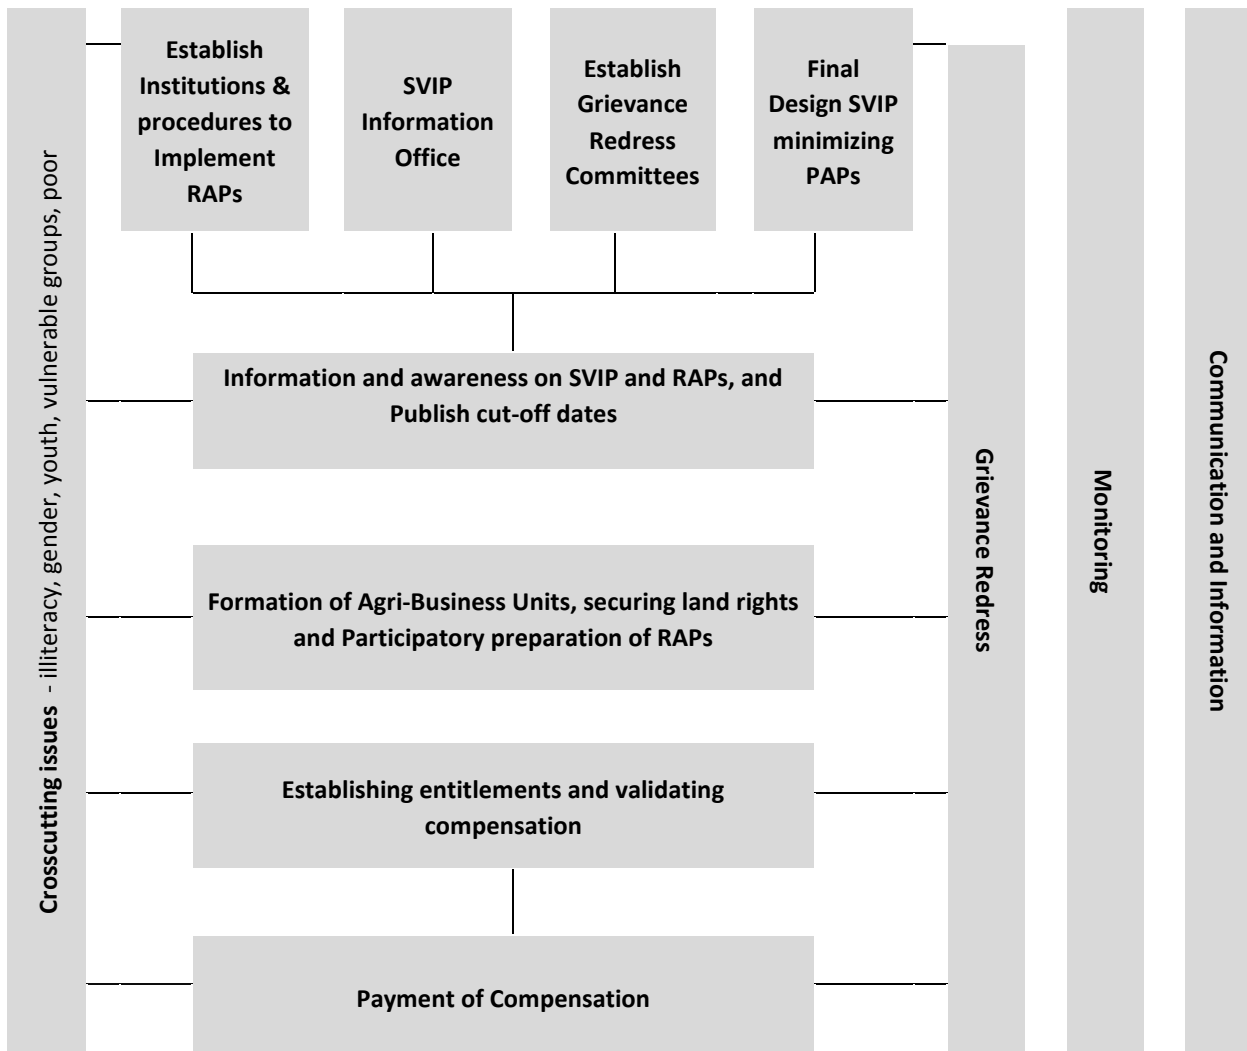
Crosscutting issues - illiteracy, gender, youth, vulnerable groups, poor

Establish Institutions & procedures to Implement RAPs

SVIP Information Office

Establish Grievance Redress Committees

Final Design SVIP minimizing PAPs

Information and awareness on SVIP and RAPs, and Publish cut-off dates

Formation of Agri-Business Units, securing land rights and Participatory preparation of RAPs

Establishing entitlements and validating compensation

Payment of Compensation

Grievance Redress

Monitoring

Communication and Information